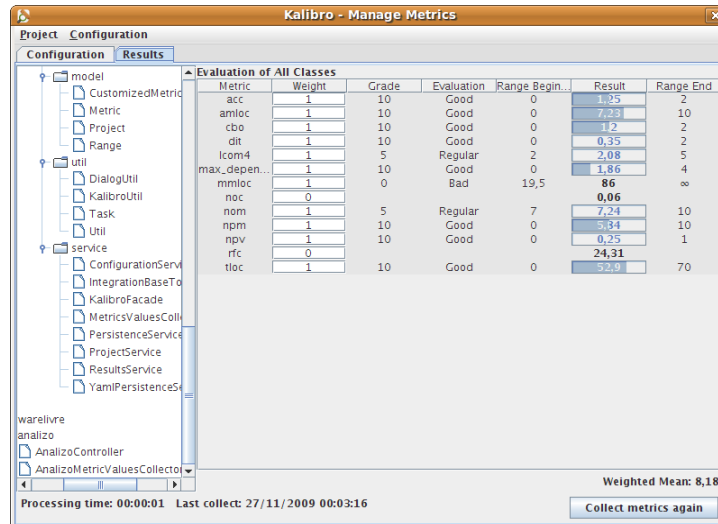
Kalibro - Manage Metrics

Project Configuration

Configuration Results

model
CustomizedMetric
Metric
Project
Range
util
DialogUtil
KalibroUtil
Task
Util
service
ConfigurationServi
IntegrationBaseTo
KalibroFacade
MetricsValuesColl
PersistenceService
ProjectService
ResultsService
YamlPersistenceSe

warelivre
analizo
AnalizoController
AnalizoMetricValuesCollector

Evaluation of All Classes

| Metric | Weight | Grade | Evaluation | Range Begin... | Result | Range End |
|---|---|---|---|---|---|---|
| acc | 1 | 10 | Good | 0 | 1,25 | 2 |
| amloc | 1 | 10 | Good | 0 | 7,23 | 10 |
| cbo | 1 | 10 | Good | 0 | 1,2 | 2 |
| dit | 1 | 10 | Good | 0 | 0,35 | 2 |
| lcom4 | 1 | 5 | Regular | 2 | 2,08 | 5 |
| max_depen... | 1 | 10 | Good | 0 | 1,86 | 4 |
| mmloc | 1 | 0 | Bad | 19,5 | 86 | ∞ |
| noc | 0 | | | | 0,06 | |
| nom | 1 | 5 | Regular | 7 | 7,24 | 10 |
| npm | 1 | 10 | Good | 0 | 5,34 | 10 |
| npv | 1 | 10 | Good | 0 | 0,25 | 1 |
| rfc | 0 | | | | 24,31 | |
| tloc | 1 | 10 | Good | 0 | 52,9 | 70 |

Weighted Mean: 8,18

Processing time: 00:00:01 Last collect: 27/11/2009 00:03:16

Collect metrics again